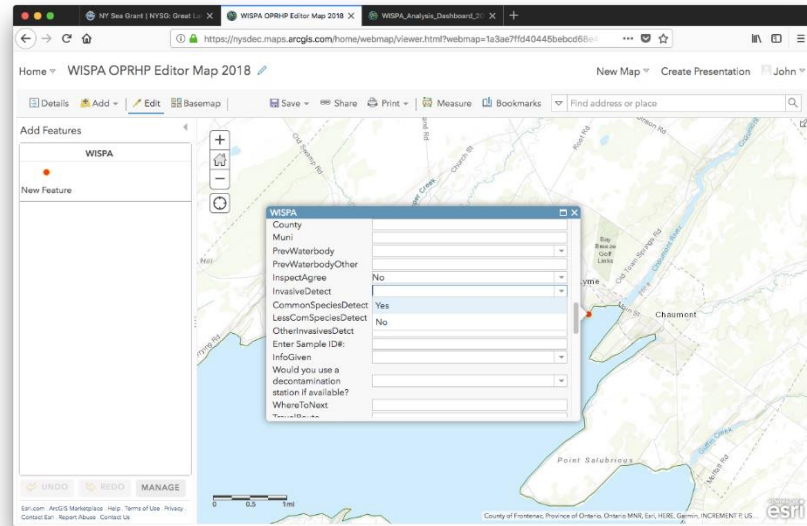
NY Sea Grant | NYSG: Great La ✕
WISPA OPRHP Editor Map 2018 ✕
WISPA_Analysis_Dashboard_20 ✕
+

https://nysdec.maps.arcgis.com/home/webmap/viewer.html?webmap=1a3ae7ffd40445bebcd6e4

Home ▾ WISPA OPRHP Editor Map 2018
New Map ▾ Create Presentation John ▾

Details Add ▾ Edit Basemap
Save ▾ Share Print ▾ Measure Bookmarks Find address or place

Add Features
WISPA
New Feature

UNDO REDO MANAGE

Esri.com · ArcGIS Marketplace · Help · Terms of Use · Privacy · Contact Esri · Report Abuse · Contact Us

WISPA
County
Muni
PrevWaterbody
PrevWaterbodyOther
InspectAgree No
InvasiveDetect
CommonSpeciesDetect Yes
LessComSpeciesDetect No
OtherInvasivesDetct
Enter Sample ID#:
InfoGiven
Would you use a decontamination station if available?
WhereToNext

Old Swamp Rd
Church St
Perch Creek
Root Rd
Bay Breeze Golf Links
Old Town Springs Rd
Chaumont
Main St
Lyme
Point Salubrious

0 0.5 1mi

County of Frontenac, Province of Ontario, Ontario MNR, Esri, HERE, Garmin, INCREMENT P, US...
esri